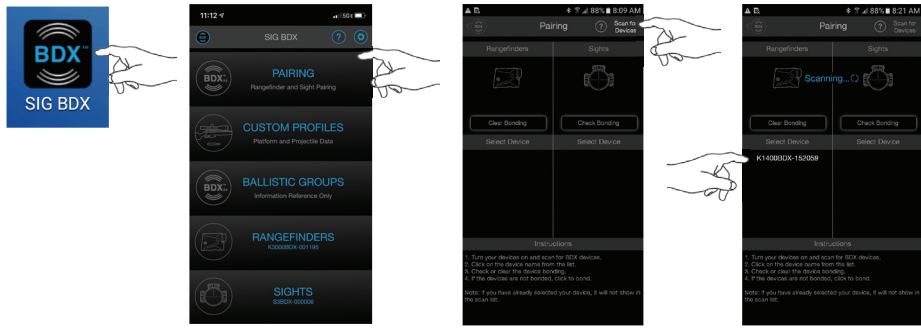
BDX

SIG BDX

11:12

SIG BDX

PAIRING
Rangefinder and Sight Pairing

CUSTOM PROFILES
Platform and Projectile Data

BALLISTIC GROUPS
Information Reference Only

RANGEFINDERS
K3000BDX-001195

SIGHTS
S3BDX-000006

88% 8:09 AM

Pairing

Scan for Devices

| Rangefinders | Sights |
|---|---|
| Clear Bonding | Check Bonding |
| Select Device | Select Device |

Instructions
1. Turn your devices on and scan for BDX devices.
2. Click on the device name from the list.
3. Check or clear the device bonding.
4. If the devices are not bonded, click to bond.

Note: If you have already selected your device, it will not show in the scan list.

88% 8:21 AM

Pairing

| Rangefinders | Sights |
|---|---|
| Scanning... | |
| Clear Bonding | Check Bonding |
| Select Device | Select Device |
| K1400BDX-152059 | |

Instructions
1. Turn your devices on and scan for BDX devices.
2. Click on the device name from the list.
3. Check or clear the device bonding.
4. If the devices are not bonded, click to bond.

Note: If you have already selected your device, it will not show in the scan list.